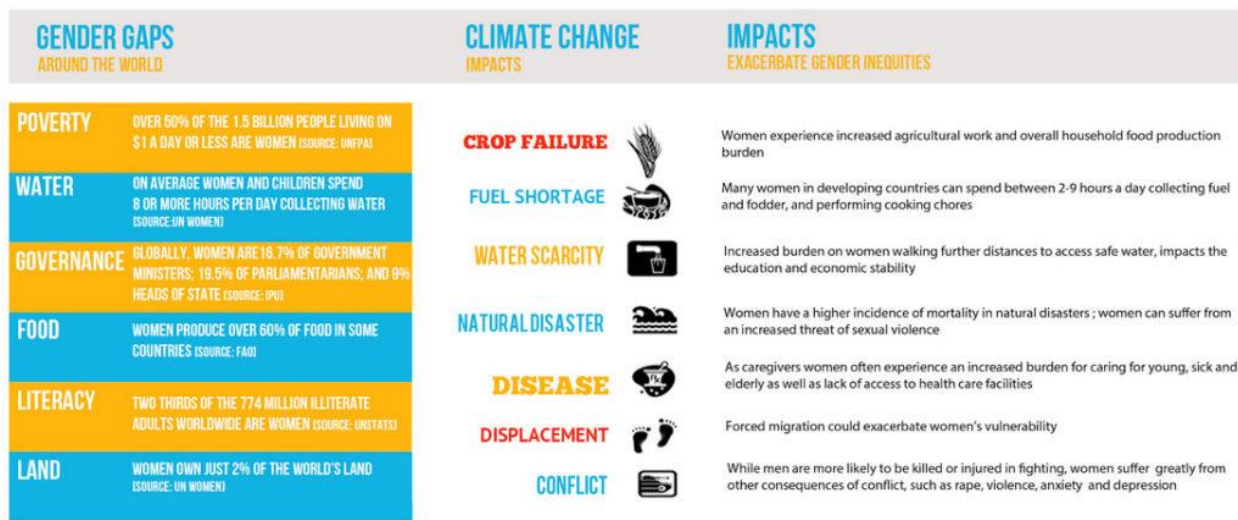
GENDER GAPS
AROUND THE WORLD

CLIMATE CHANGE
IMPACTS

IMPACTS
EXACERBATE GENDER INEQUITIES

POVERTY OVER 50% OF THE 1.5 BILLION PEOPLE LIVING ON $1 A DAY OR LESS ARE WOMEN (SOURCE: UNFPA)

WATER ON AVERAGE WOMEN AND CHILDREN SPEND 8 OR MORE HOURS PER DAY COLLECTING WATER (SOURCE:UN WOMEN)

GOVERNANCE GLOBALLY, WOMEN ARE 16.7% OF GOVERNMENT MINISTERS; 19.5% OF PARLIAMENTARIANS; AND 9% HEADS OF STATE (SOURCE: IPU)

FOOD WOMEN PRODUCE OVER 60% OF FOOD IN SOME COUNTRIES (SOURCE: FAO)

LITERACY TWO THIRDS OF THE 774 MILLION ILLITERATE ADULTS WORLDWIDE ARE WOMEN (SOURCE: UNSTATS)

LAND WOMEN OWN JUST 2% OF THE WORLD'S LAND (SOURCE: UN WOMEN)

CROP FAILURE
Women experience increased agricultural work and overall household food production burden

FUEL SHORTAGE
Many women in developing countries can spend between 2-9 hours a day collecting fuel and fodder, and performing cooking chores

WATER SCARCITY
Increased burden on women walking further distances to access safe water, impacts the education and economic stability

NATURAL DISASTER
Women have a higher incidence of mortality in natural disasters ; women can suffer from an increased threat of sexual violence

DISEASE
As caregivers women often experience an increased burden for caring for young, sick and elderly as well as lack of access to health care facilities

DISPLACEMENT
Forced migration could exacerbate women's vulnerability

CONFLICT
While men are more likely to be killed or injured in fighting, women suffer greatly from other consequences of conflict, such as rape, violence, anxiety and depression